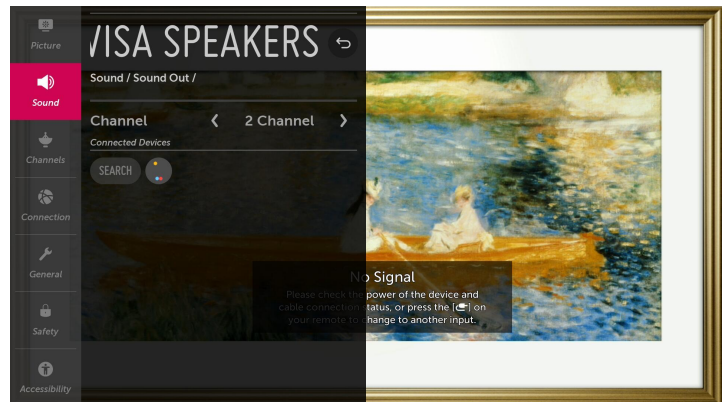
Picture

Sound

Channels

Connection

General

Safety

Accessibility

VISA SPEAKERS

Sound / Sound Out /

Channel ❮ 2 Channel ❯

Connected Devices

SEARCH

No Signal

Please check the power of the device and cable connection status, or press the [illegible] on your remote to change to another input.